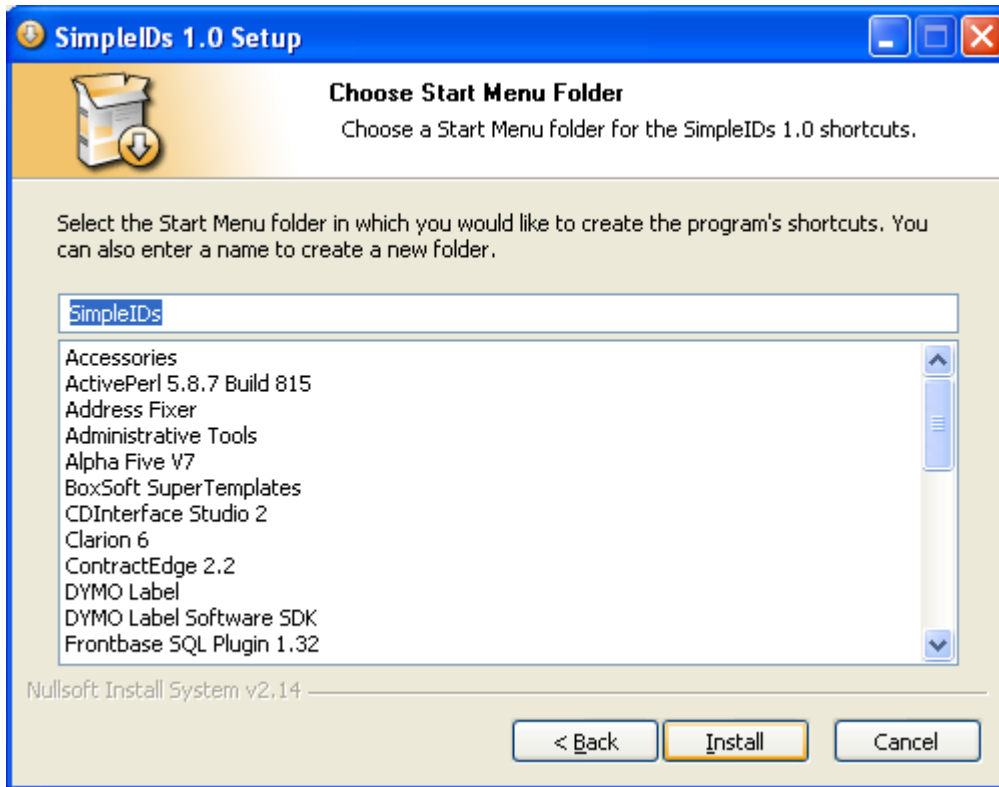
SimpleIDs 1.0 Setup

Choose Start Menu Folder

Choose a Start Menu folder for the SimpleIDs 1.0 shortcuts.

Select the Start Menu folder in which you would like to create the program's shortcuts. You can also enter a name to create a new folder.

SimpleIDs

Accessories
ActivePerl 5.8.7 Build 815
Address Fixer
Administrative Tools
Alpha Five V7
BoxSoft SuperTemplates
CDInterface Studio 2
Clarion 6
ContractEdge 2.2
DYMO Label
DYMO Label Software SDK
Frontbase SQL Plugin 1.32

Nullsoft Install System v2.14

< Back
Install
Cancel